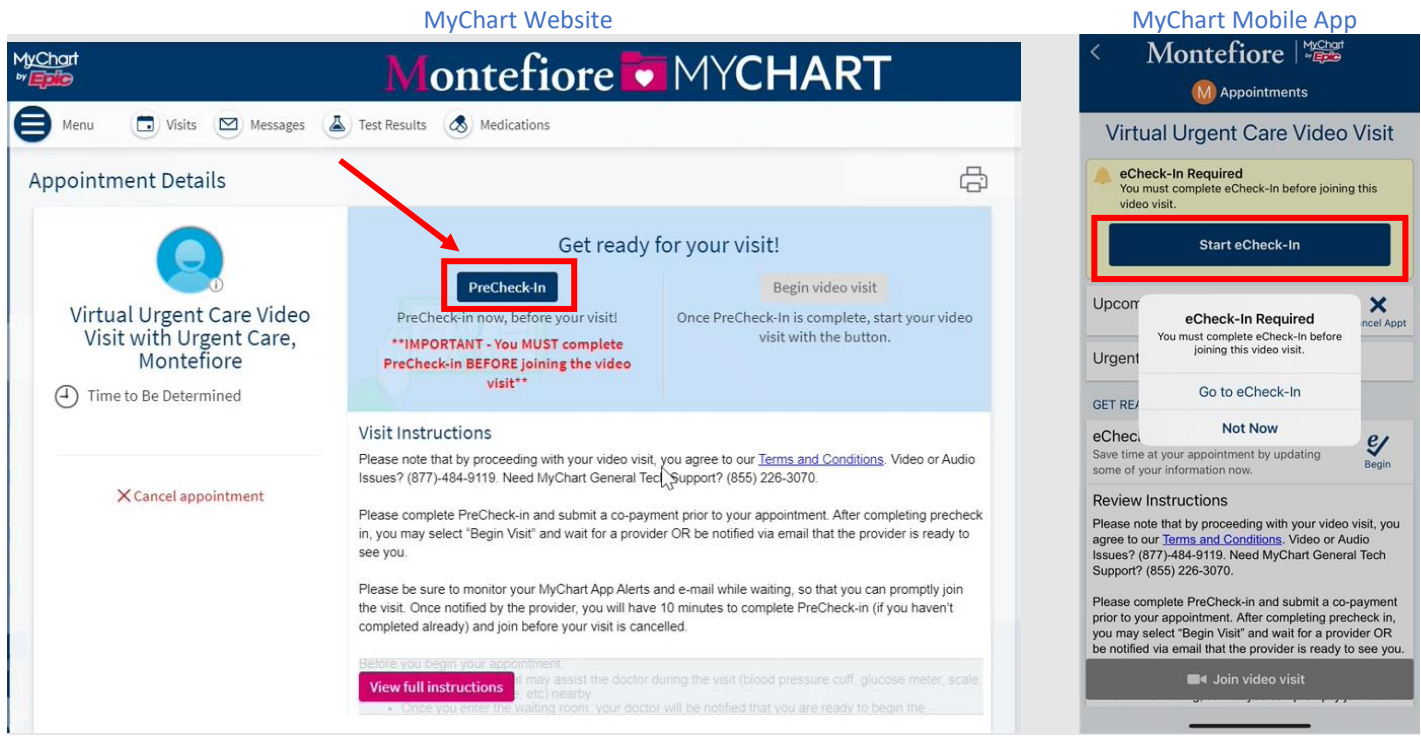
MyChart Website

MyChart by Epic

Montefiore MYCHART

Menu Visits Messages Test Results Medications

Appointment Details

Virtual Urgent Care Video Visit with Urgent Care, Montefiore

Time to Be Determined

Cancel appointment

Get ready for your visit!

PreCheck-In

PreCheck-in now, before your visit!

**IMPORTANT - You MUST complete PreCheck-in BEFORE joining the video visit**

Begin video visit

Once PreCheck-In is complete, start your video visit with the button.

Visit Instructions

Please note that by proceeding with your video visit, you agree to our Terms and Conditions. Video or Audio Issues? (877)-484-9119. Need MyChart General Tech Support? (855) 226-3070.

Please complete PreCheck-in and submit a co-payment prior to your appointment. After completing precheck in, you may select "Begin Visit" and wait for a provider OR be notified via email that the provider is ready to see you.

Please be sure to monitor your MyChart App Alerts and e-mail while waiting, so that you can promptly join the visit. Once notified by the provider, you will have 10 minutes to complete PreCheck-in (if you haven't completed already) and join before your visit is cancelled.

Before you begin your appointment:
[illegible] may assist the doctor during the visit (blood pressure cuff, glucose meter, scale, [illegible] etc) nearby.
• Once you enter the waiting room, your doctor will be notified that you are ready to begin the

View full instructions

MyChart Mobile App

Montefiore MyChart by Epic

Appointments

Virtual Urgent Care Video Visit

eCheck-In Required
You must complete eCheck-In before joining this video visit.

Start eCheck-In

Upcom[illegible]

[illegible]ncel Appt

eCheck-In Required
You must complete eCheck-In before joining this video visit.

Go to eCheck-In

Not Now

Urgent

GET REA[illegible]

eCheck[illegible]
Save time at your appointment by updating some of your information now.

Begin

Review Instructions

Please note that by proceeding with your video visit, you agree to our Terms and Conditions. Video or Audio Issues? (877)-484-9119. Need MyChart General Tech Support? (855) 226-3070.

Please complete PreCheck-in and submit a co-payment prior to your appointment. After completing precheck in, you may select "Begin Visit" and wait for a provider OR be notified via email that the provider is ready to see you.

Join video visit